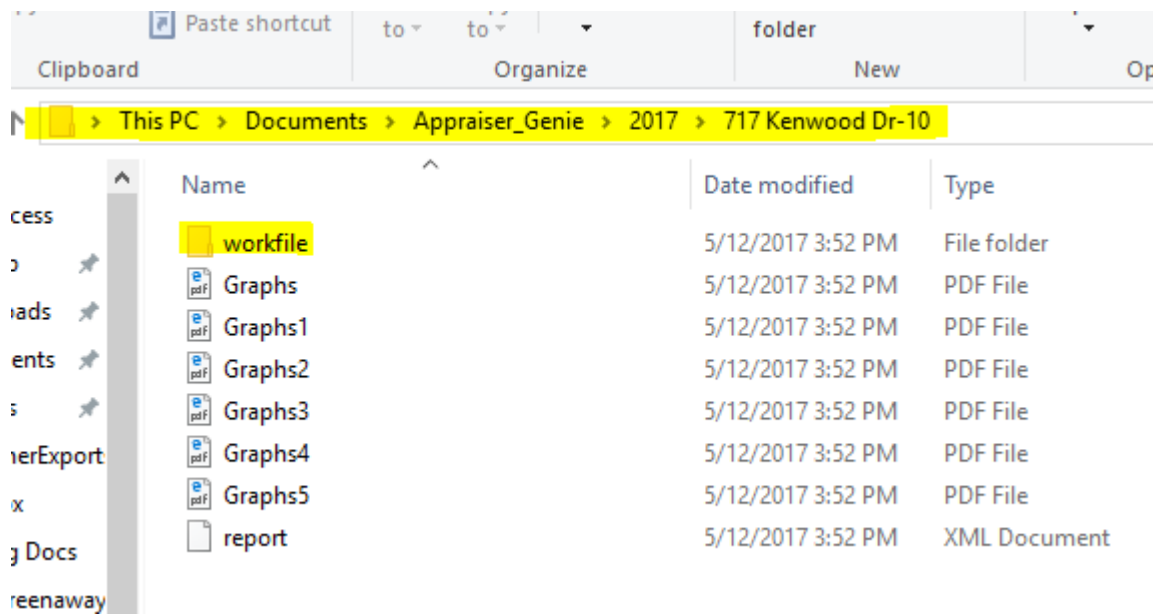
Paste shortcut
to
to
folder
Clipboard
Organize
New
Op

This PC > Documents > Appraiser_Genie > 2017 > 717 Kenwood Dr-10

cess
ɔ
ɔads
ents
s
nerExport
x
g Docs
reenaway

| Name | Date modified | Type |
|---|---|---|
| workfile | 5/12/2017 3:52 PM | File folder |
| Graphs | 5/12/2017 3:52 PM | PDF File |
| Graphs1 | 5/12/2017 3:52 PM | PDF File |
| Graphs2 | 5/12/2017 3:52 PM | PDF File |
| Graphs3 | 5/12/2017 3:52 PM | PDF File |
| Graphs4 | 5/12/2017 3:52 PM | PDF File |
| Graphs5 | 5/12/2017 3:52 PM | PDF File |
| report | 5/12/2017 3:52 PM | XML Document |